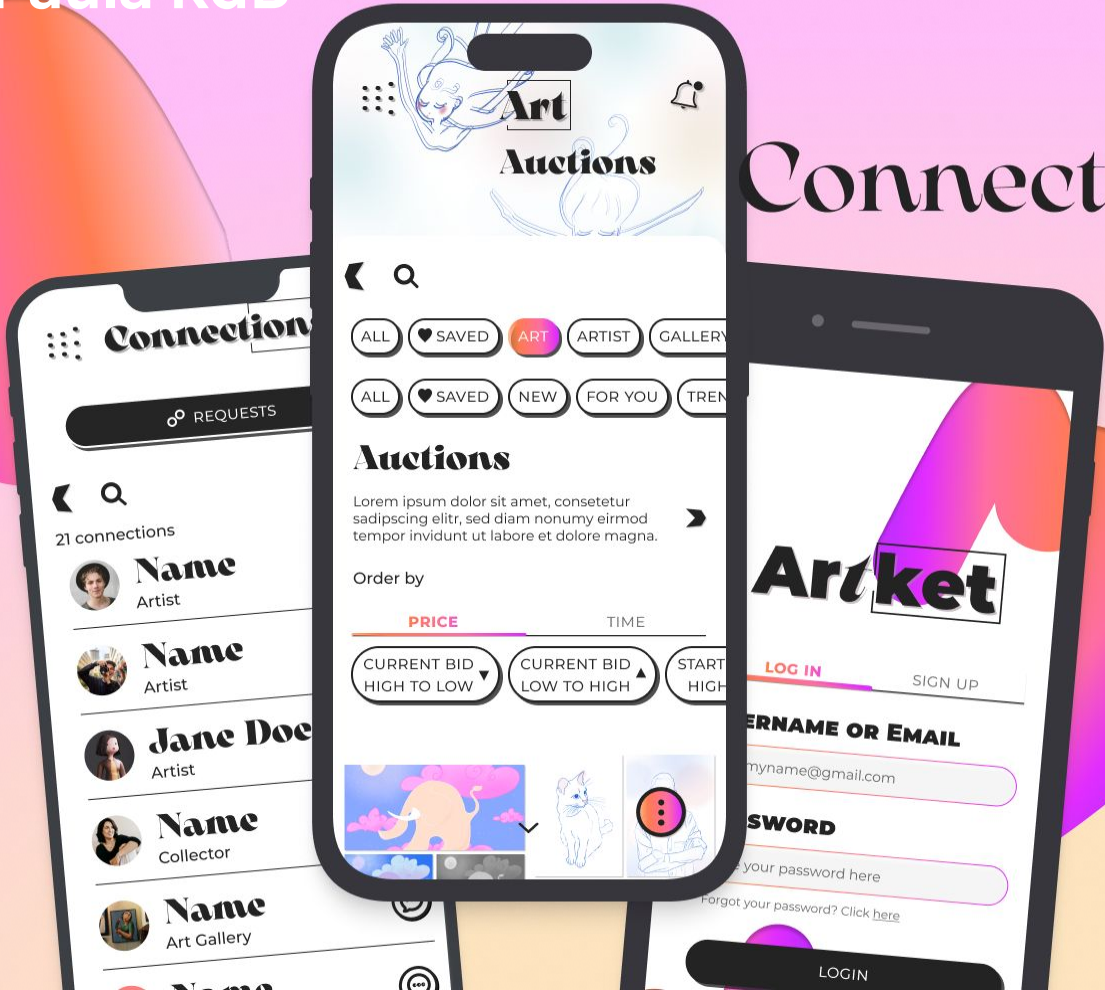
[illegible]

Connect

Connection

REQUESTS

21 connections

Name
Artist

Name
Artist

Jane Doe
Artist

Name
Collector

Name
Art Gallery

Art
Auctions

ALL
SAVED
ART
ARTIST
GALLERY

ALL
SAVED
NEW
FOR YOU
TREN

Auctions

Lorem ipsum dolor sit amet, consetetur sadipscing elitr, sed diam nonumy eirmod tempor invidunt ut labore et dolore magna.

Order by

PRICE
TIME

CURRENT BID HIGH TO LOW
CURRENT BID LOW TO HIGH
START HIGH

Artket

LOG IN
SIGN UP

ERNAME OR EMAIL
myname@gmail.com

SSWORD
your password here

Forgot your password? Click here

LOGIN